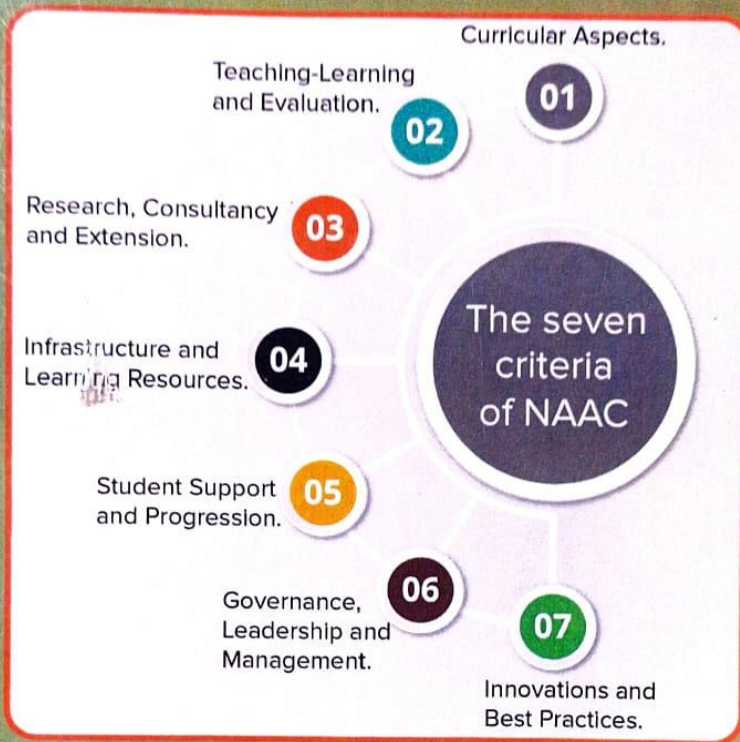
Curricular Aspects.
01

Teaching-Learning and Evaluation.
02

Research, Consultancy and Extension.
03

Infrastructure and Learning Resources.
04

Student Support and Progression.
05

Governance, Leadership and Management.
06

Innovations and Best Practices.
07

The seven criteria of NAAC